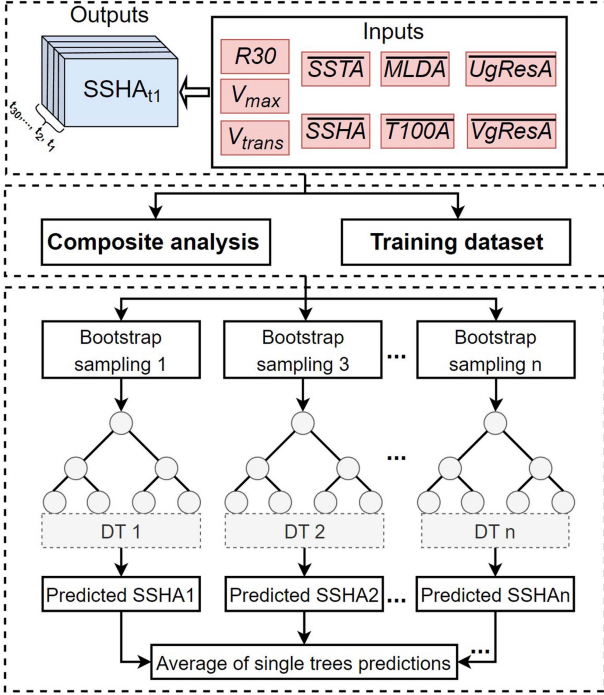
Outputs

$SSHA_{t1}$

$t_{30}, \dots t_2, t_1$

Inputs

$R30$

$V_{max}$

$V_{trans}$

$\overline{SSTA}$

$\overline{MLDA}$

$\overline{UgResA}$

$\overline{SSHA}$

$\overline{T100A}$

$\overline{VgResA}$

Composite analysis

Training dataset

Bootstrap sampling 1

Bootstrap sampling 3

...

Bootstrap sampling n

...

DT 1

DT 2

DT n

Predicted SSHA1

Predicted SSHA2

...

Predicted SSHAn

Average of single trees predictions

...